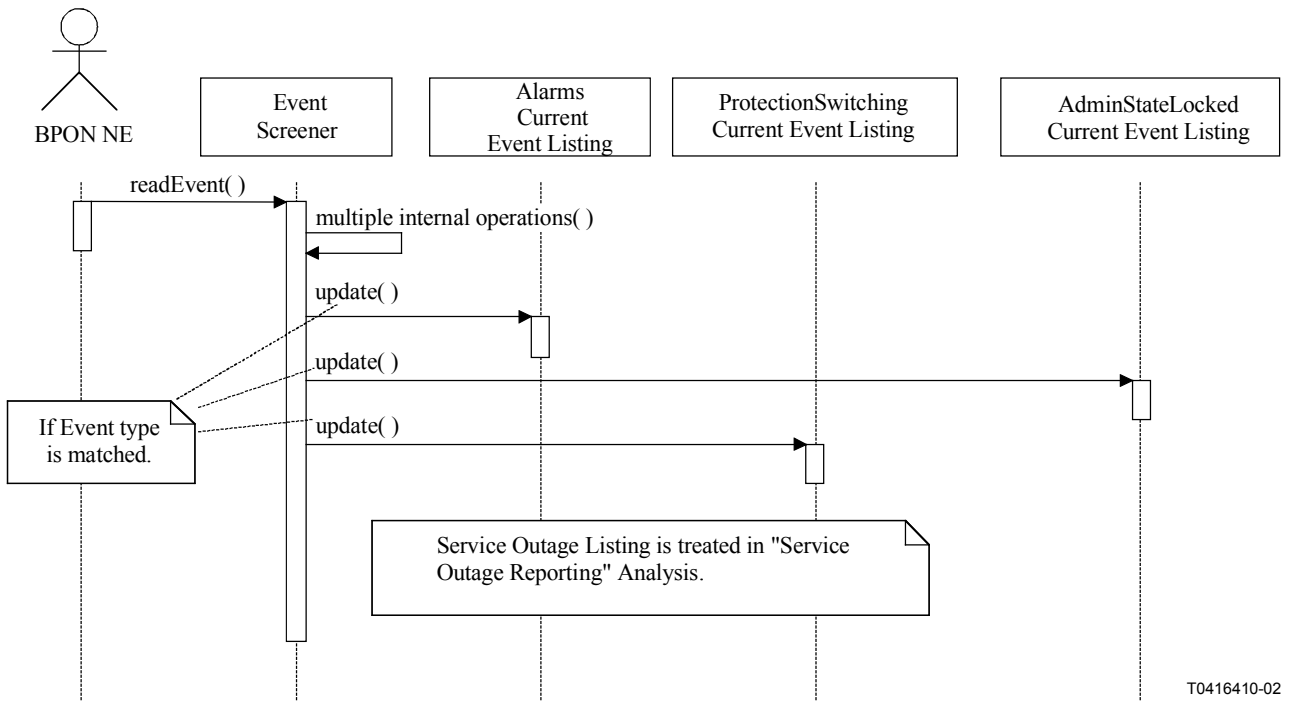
BPON NE

Event Screener

Alarms Current Event Listing

ProtectionSwitching Current Event Listing

AdminStateLocked Current Event Listing

readEvent( )

multiple internal operations( )

update( )

update( )

update( )

If Event type is matched.

Service Outage Listing is treated in "Service Outage Reporting" Analysis.

T0416410-02